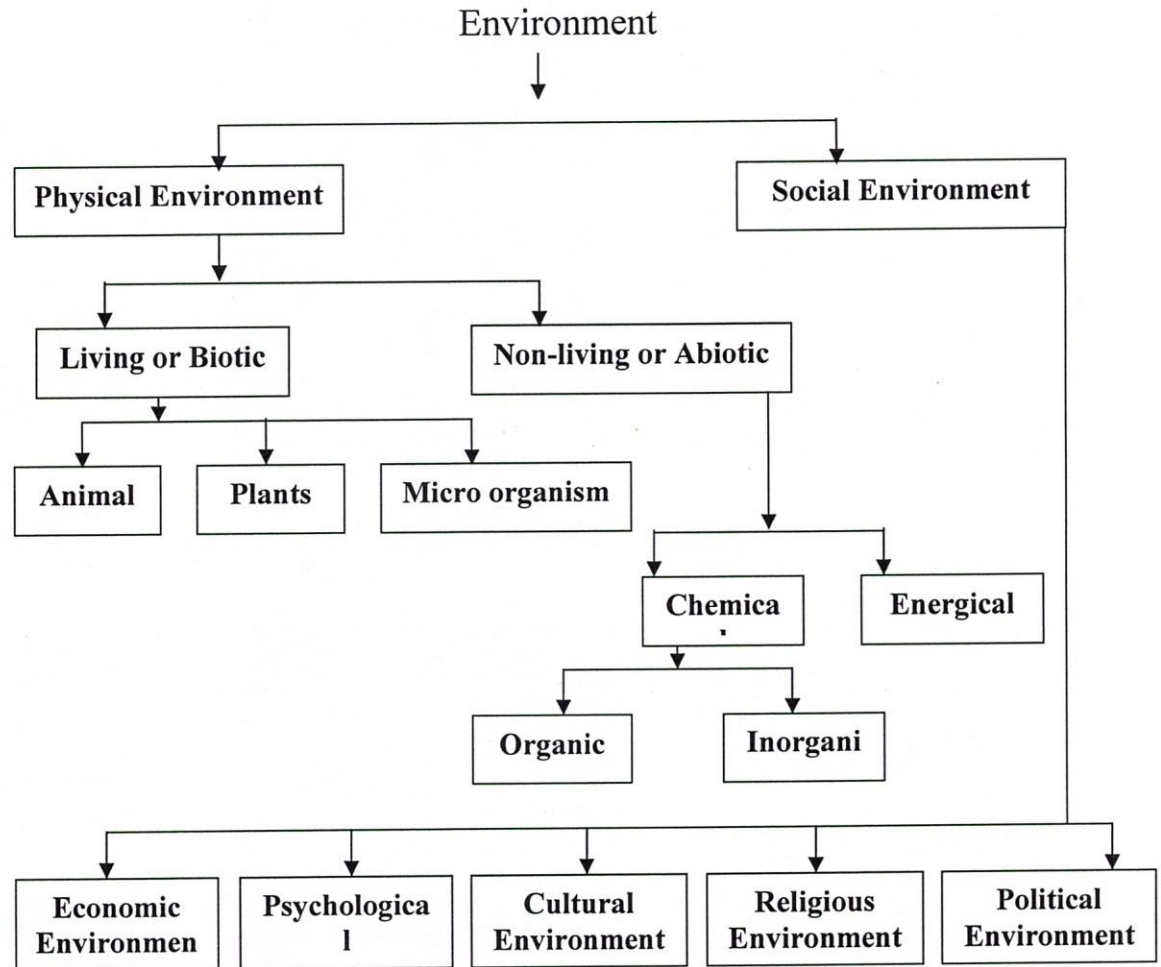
Environment

Physical Environment

Social Environment

Living or Biotic

Non-living or Abiotic

Animal

Plants

Micro organism

Chemica
l

Energical

Organic

Inorgani

Economic Environmen

Psychologica
l

Cultural Environment

Religious Environment

Political Environment